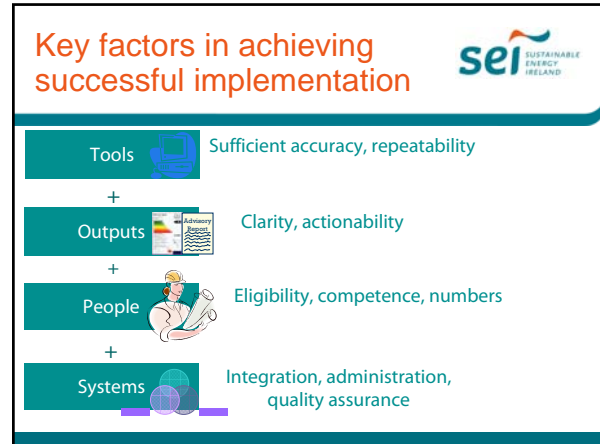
Key factors in achieving successful implementation

sei SUSTAINABLE ENERGY IRELAND

Tools
Sufficient accuracy, repeatability

+

Outputs
Advisory Report
Clarity, actionability

+

People
Eligibility, competence, numbers

+

Systems
Integration, administration, quality assurance